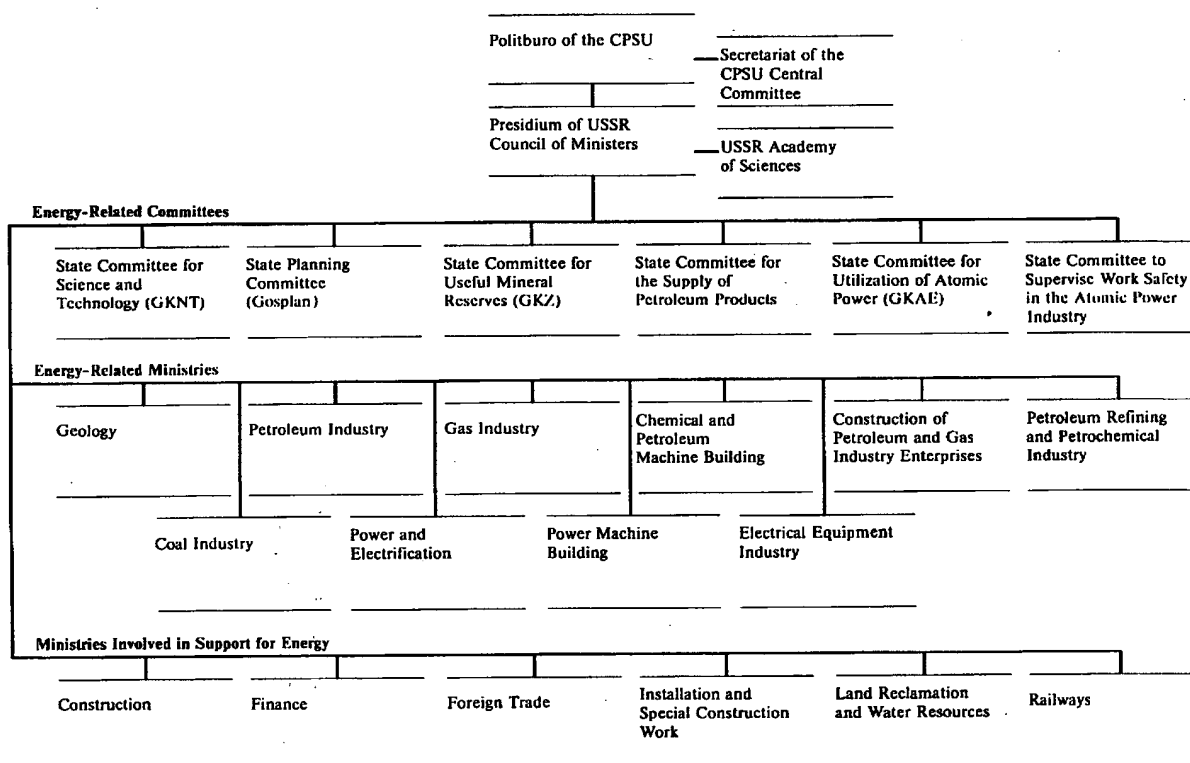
Politburo of the CPSU

Secretariat of the CPSU Central Committee

Presidium of USSR Council of Ministers

USSR Academy of Sciences

Energy-Related Committees

State Committee for Science and Technology (GKNT)

State Planning Committee (Gosplan)

State Committee for Useful Mineral Reserves (GKZ)

State Committee for the Supply of Petroleum Products

State Committee for Utilization of Atomic Power (GKAE)

State Committee to Supervise Work Safety in the Atomic Power Industry

Energy-Related Ministries

Geology

Petroleum Industry

Gas Industry

Chemical and Petroleum Machine Building

Construction of Petroleum and Gas Industry Enterprises

Petroleum Refining and Petrochemical Industry

Coal Industry

Power and Electrification

Power Machine Building

Electrical Equipment Industry

Ministries Involved in Support for Energy

Construction

Finance

Foreign Trade

Installation and Special Construction Work

Land Reclamation and Water Resources

Railways